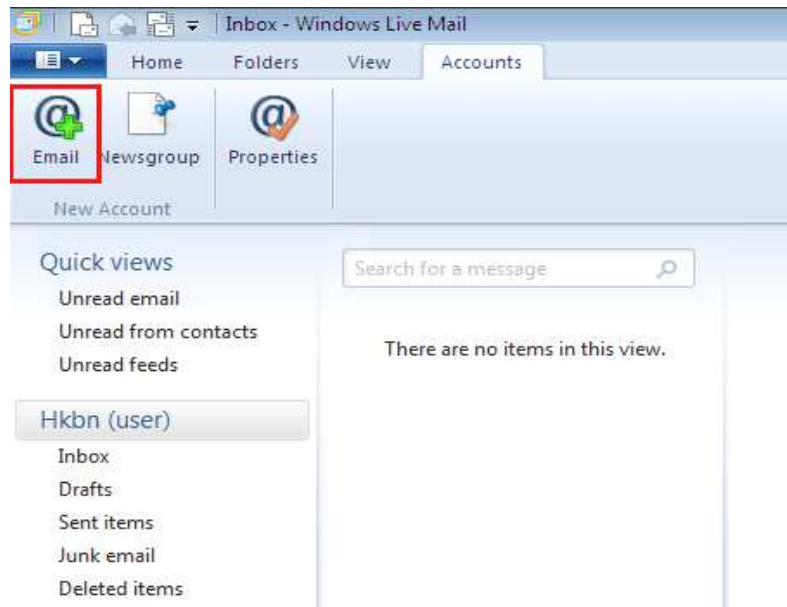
Inbox - Windows Live Mail

Home
Folders
View
Accounts

Email
Newsgroup
Properties

New Account

Quick views
Unread email
Unread from contacts
Unread feeds

Search for a message

There are no items in this view.

Hkbn (user)
Inbox
Drafts
Sent items
Junk email
Deleted items